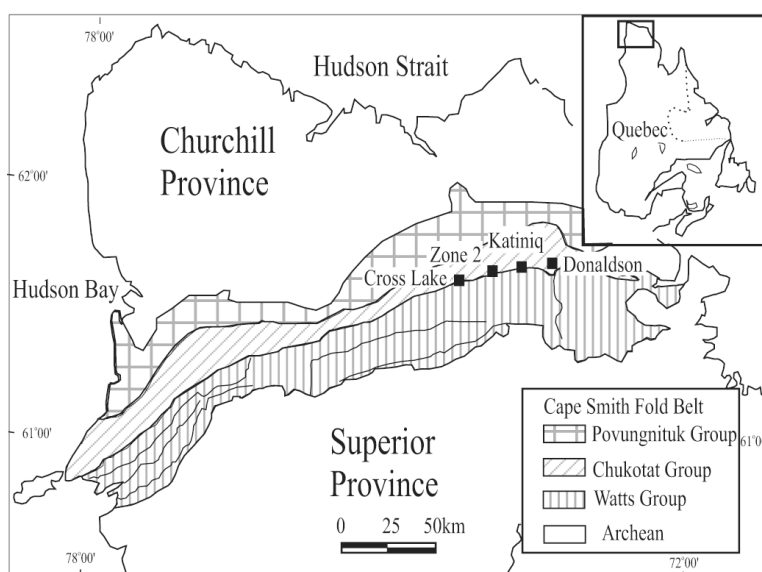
78°00'

Hudson Strait

Quebec

Churchill Province

62°00'

Zone 2

Katiniq

Cross Lake

Donaldson

Hudson Bay

61°00'

Superior Province

Cape Smith Fold Belt

Povungnituk Group

Chukotat Group

Watts Group

Archean

61°0

0 25 50km

78°00'

72°00'